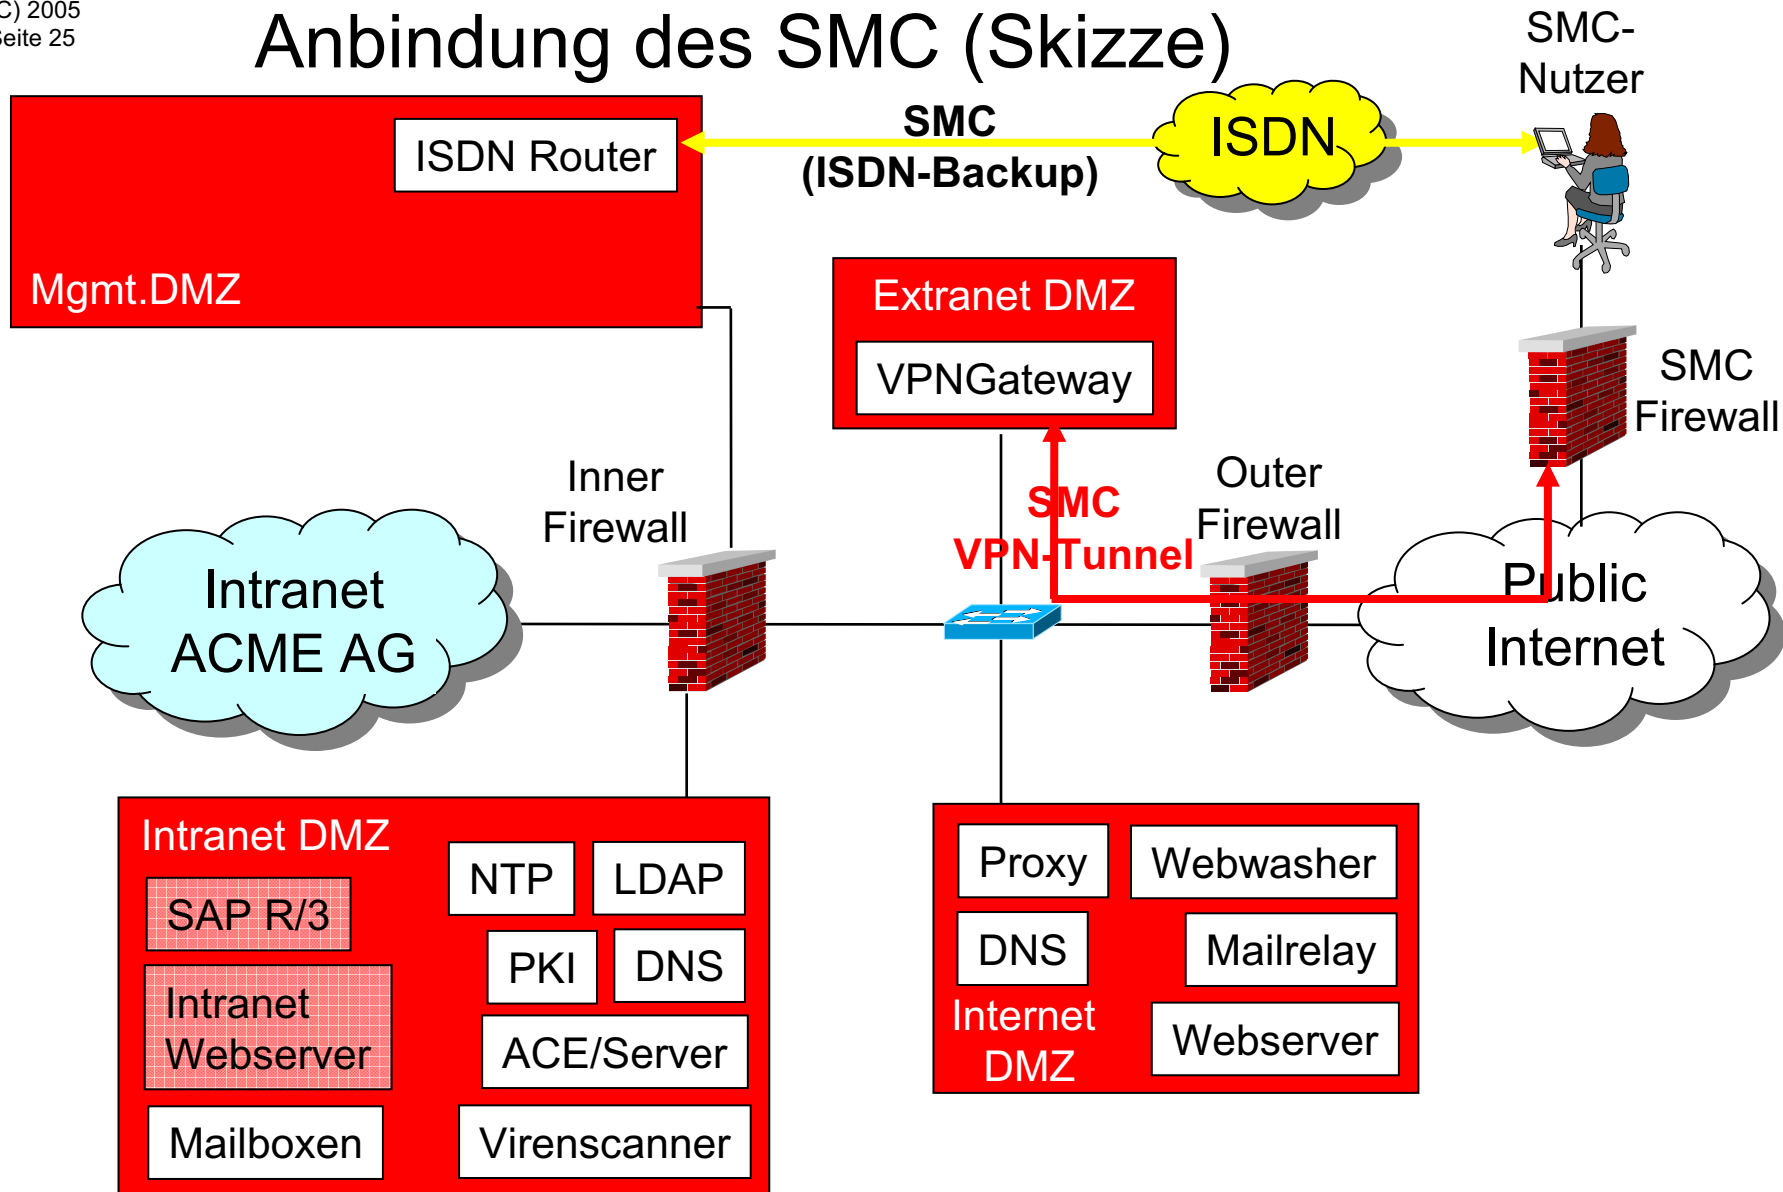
C) 2005
Seite 25

Anbindung des SMC (Skizze)

SMC-Nutzer

ISDN Router

SMC
(ISDN-Backup)

ISDN

Mgmt.DMZ

Extranet DMZ

VPNGateway

SMC Firewall

Inner Firewall

SMC
VPN-Tunnel

Outer Firewall

Intranet ACME AG

Public Internet

Intranet DMZ

SAP R/3

Intranet Webserver

Mailboxen

NTP

LDAP

PKI

DNS

ACE/Server

Virenscanner

Proxy

Webwasher

DNS

Mailrelay

Internet DMZ

Webserver